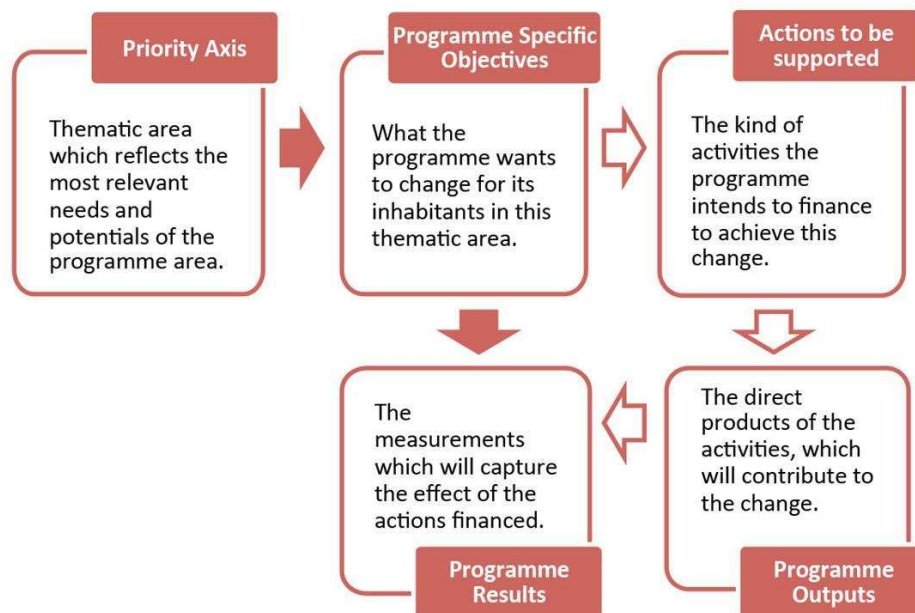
Priority Axis

Thematic area which reflects the most relevant needs and potentials of the programme area.

Programme Specific Objectives

What the programme wants to change for its inhabitants in this thematic area.

Actions to be supported

The kind of activities the programme intends to finance to achieve this change.

The direct products of the activities, which will contribute to the change.

Programme Outputs

The measurements which will capture the effect of the actions financed.

Programme Results